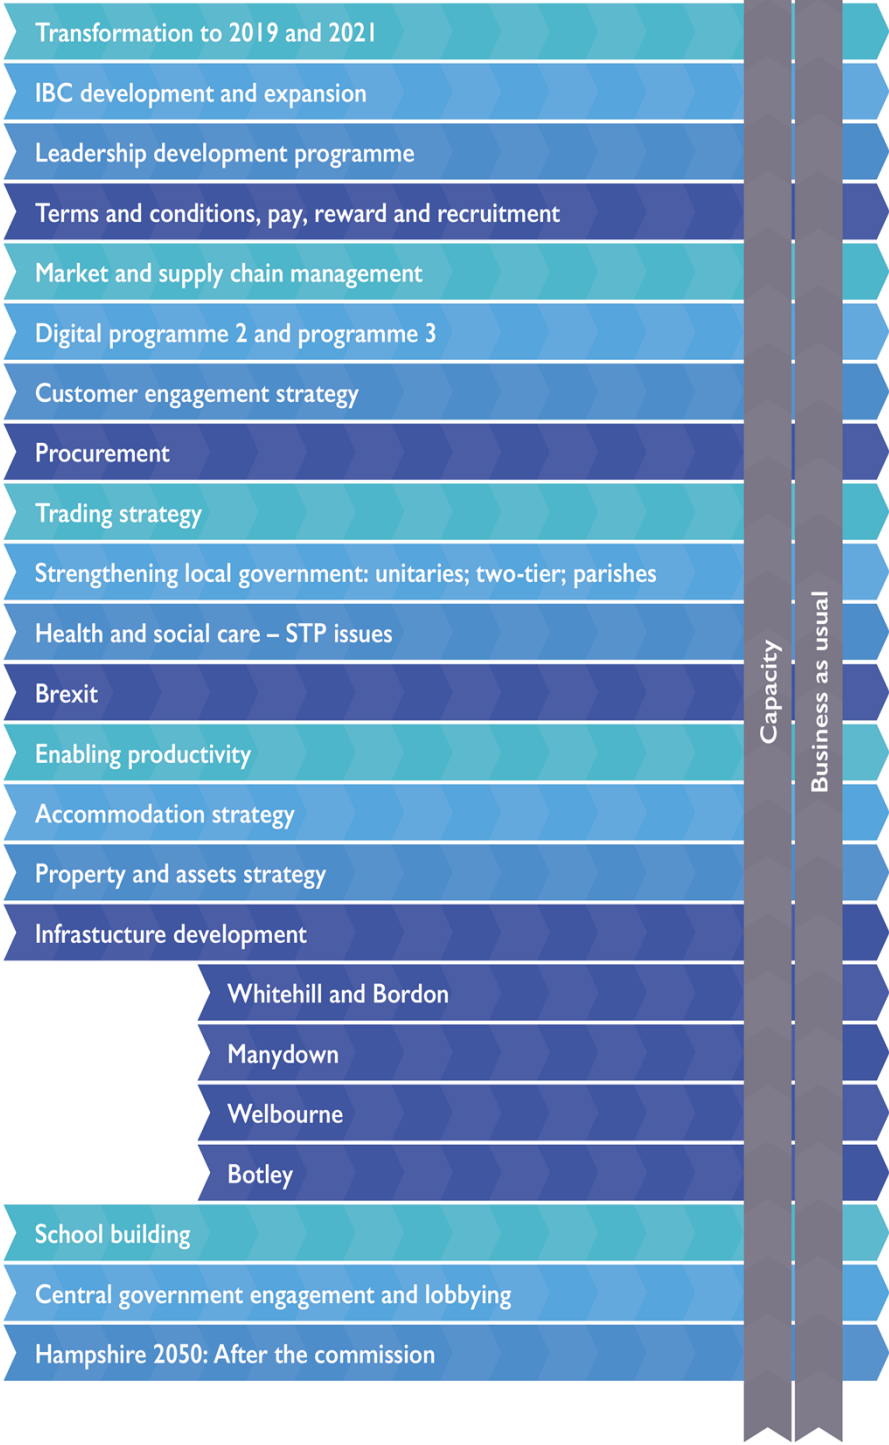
Transformation to 2019 and 2021

IBC development and expansion

Leadership development programme

Terms and conditions, pay, reward and recruitment

Market and supply chain management

Digital programme 2 and programme 3

Customer engagement strategy

Procurement

Trading strategy

Strengthening local government: unitaries; two-tier; parishes

Health and social care – STP issues

Brexit

Enabling productivity

Accommodation strategy

Property and assets strategy

Infrastucture development

Whitehill and Bordon

Manydown

Welbourne

Botley

School building

Central government engagement and lobbying

Hampshire 2050: After the commission

Capacity

Business as usual